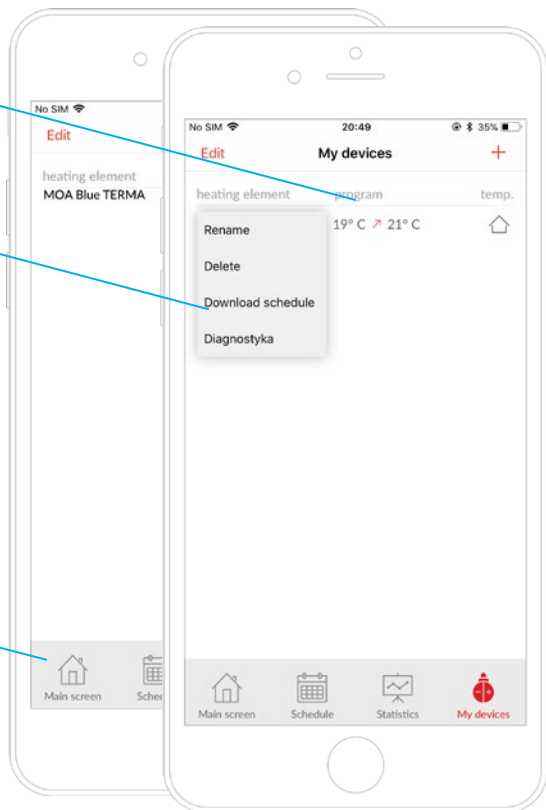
No SIM
Edit
heating element
MOA Blue TERMA

Main screen
Sche

No SIM
20:49
35%
Edit
My devices
+
heating element
program
temp.
19° C ↗ 21° C
Rename
Delete
Download schedule
Diagnostyka

Main screen
Schedule
Statistics
My devices